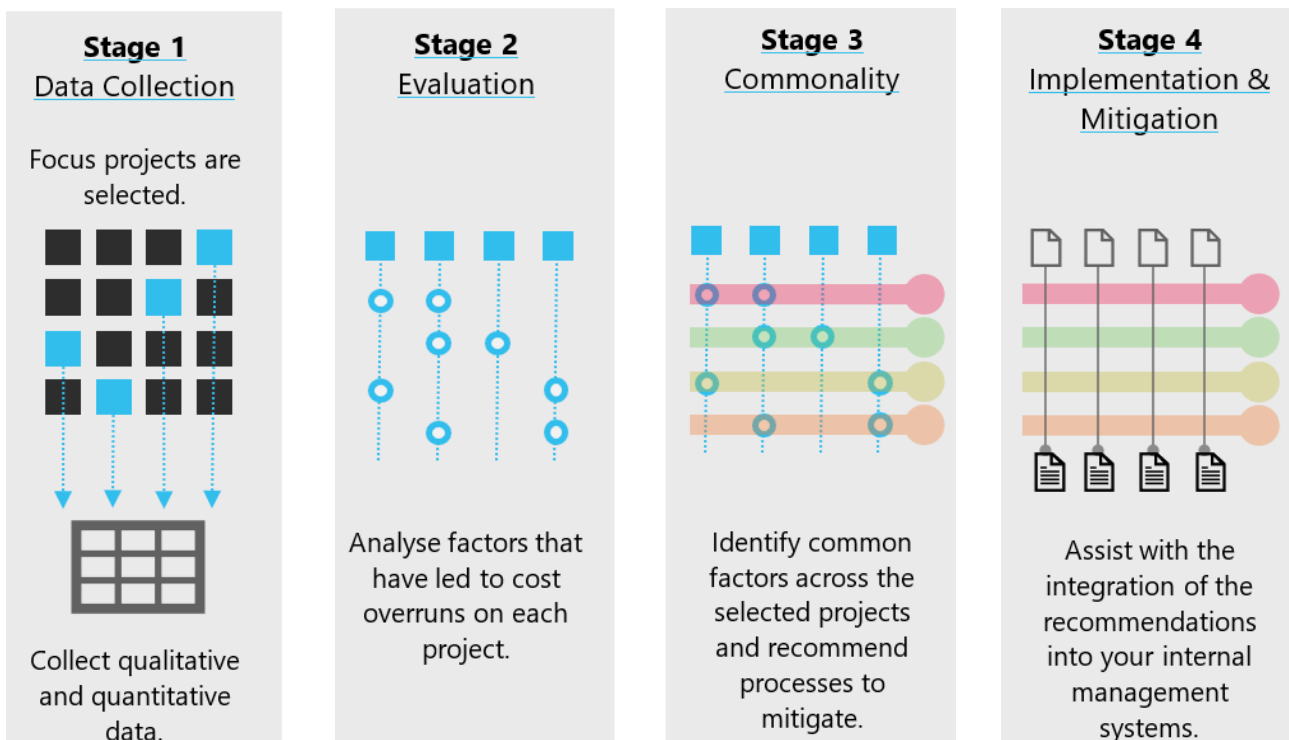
**Stage 1**
Data Collection

Focus projects are selected.

Collect qualitative and quantitative data.

**Stage 2**
Evaluation

Analyse factors that have led to cost overruns on each project.

**Stage 3**
Commonality

Identify common factors across the selected projects and recommend processes to mitigate.

**Stage 4**
Implementation & Mitigation

Assist with the integration of the recommendations into your internal management systems.